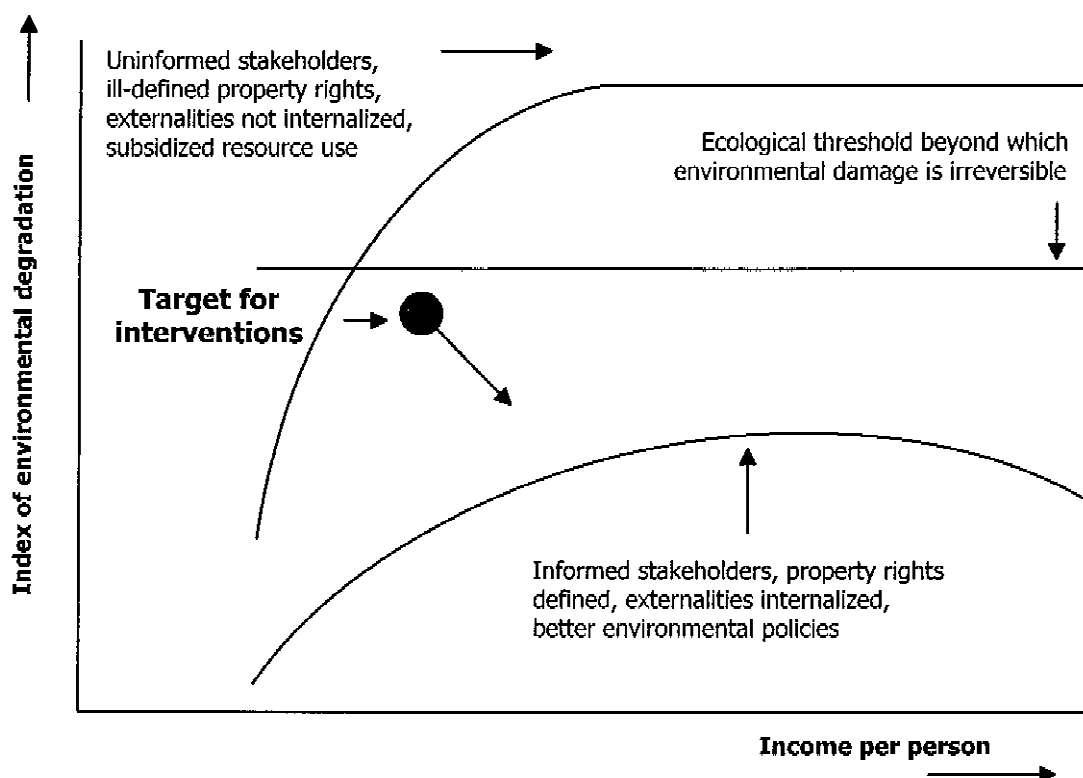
Uninformed stakeholders, ill-defined property rights, externalities not internalized, subsidized resource use

Ecological threshold beyond which environmental damage is irreversible

Target for interventions

Informed stakeholders, property rights defined, externalities internalized, better environmental policies

Index of environmental degradation

Income per person